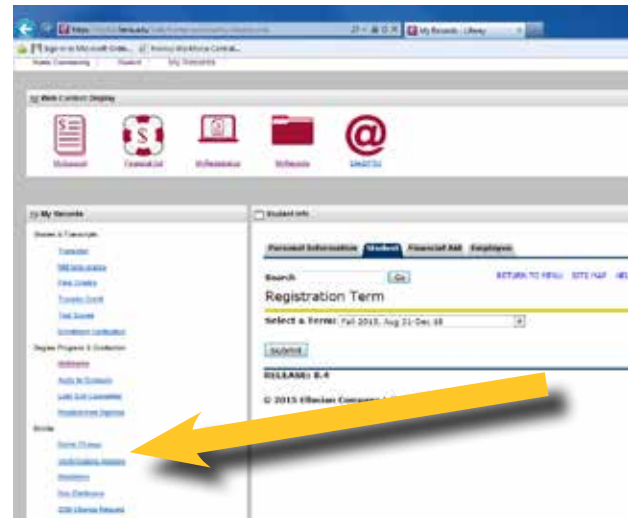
https://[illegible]
My Records - Liberty
Sign in to Microsoft Online... | Kronos Workforce Central...
Home Community | Student | My Transcripts

Web Content Display
MyAccount | Financial Aid | MyRegistration | MyRecords | Email/Go

My Records
Grades & Transcripts
Transcript
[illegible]
Final Grades
Transfer Credit
Test Scores
Enrollment Verification
Degree Programs & Graduation
MyDegree
Apply to Graduate
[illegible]
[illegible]
Books
Order Printed
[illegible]
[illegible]
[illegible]
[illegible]

Student Info
Personal Information | Student | Financial Aid | Employee
Search [ ] Go | RETURN TO MENU | SITE MAP | HE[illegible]
Registration Term
Select a Term: Fall 2015, Aug 31-Dec 18
Submit
RELEASE: 8.4
© 2015 Ellucian Company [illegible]